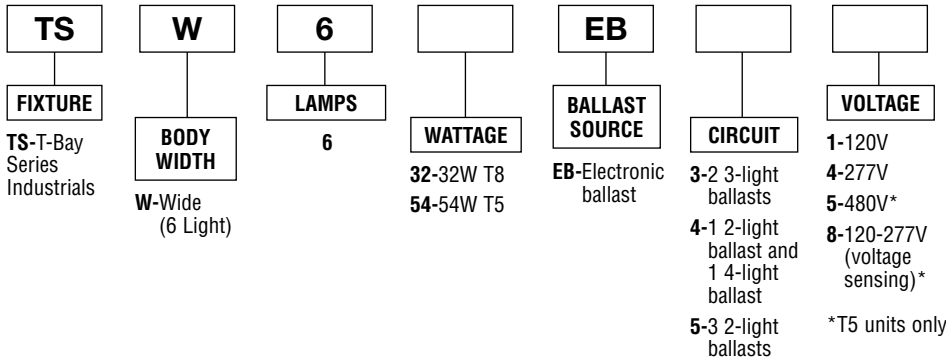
TS

FIXTURE

TS-T-Bay Series Industrials

W

BODY WIDTH

W-Wide (6 Light)

6

LAMPS

6

WATTAGE

32-32W T8

54-54W T5

EB

BALLAST SOURCE

EB-Electronic ballast

CIRCUIT

3-2 3-light ballasts

4-1 2-light ballast and 1 4-light ballast

5-3 2-light ballasts

VOLTAGE

1-120V

4-277V

5-480V*

8-120-277V (voltage sensing)*

*T5 units only